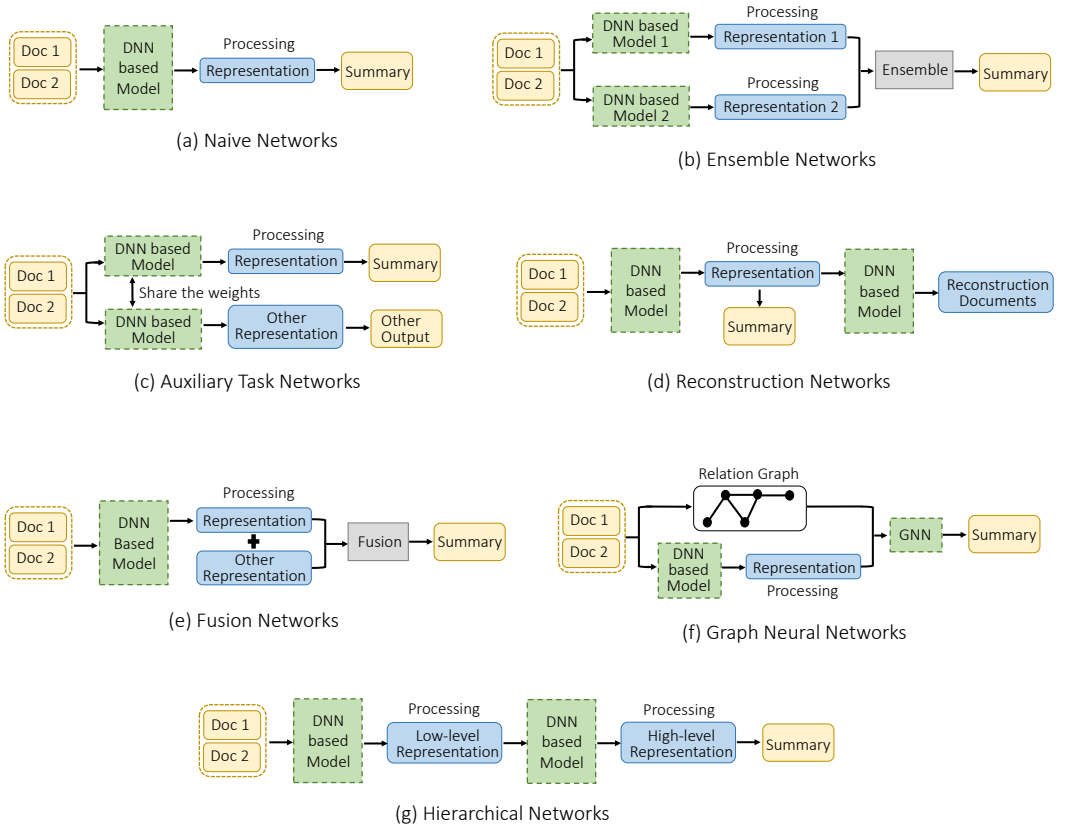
Doc 1
Doc 2
DNN based Model
Processing
Representation
Summary
(a) Naive Networks

Doc 1
Doc 2
DNN based Model 1
Processing
Representation 1
DNN based Model 2
Processing
Representation 2
Ensemble
Summary
(b) Ensemble Networks

Doc 1
Doc 2
DNN based Model
Processing
Representation
Summary
Share the weights
DNN based Model
Other Representation
Other Output
(c) Auxiliary Task Networks

Doc 1
Doc 2
DNN based Model
Processing
Representation
Summary
DNN based Model
Reconstruction Documents
(d) Reconstruction Networks

Doc 1
Doc 2
DNN Based Model
Processing
Representation
Other Representation
Fusion
Summary
(e) Fusion Networks

Relation Graph
Doc 1
Doc 2
DNN based Model
Representation
Processing
GNN
Summary
(f) Graph Neural Networks

Doc 1
Doc 2
DNN based Model
Processing
Low-level Representation
DNN based Model
Processing
High-level Representation
Summary
(g) Hierarchical Networks